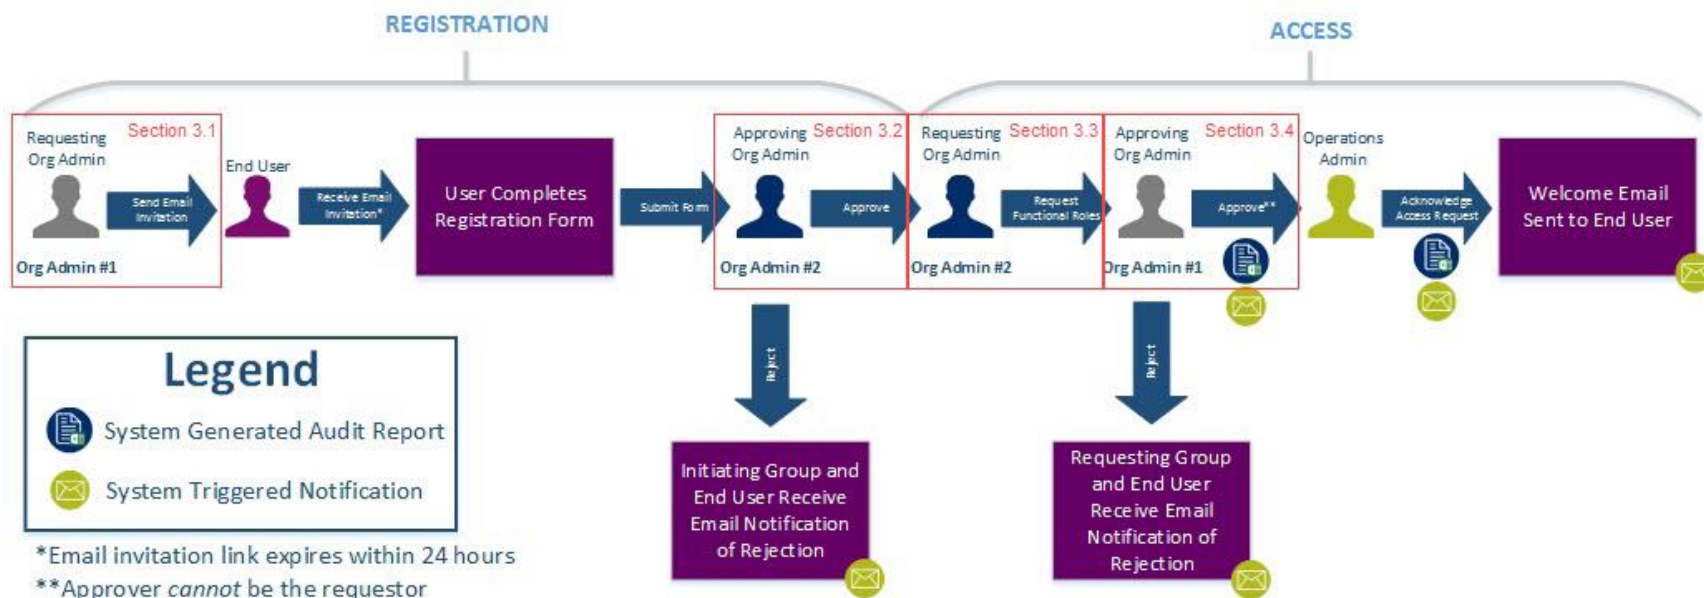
REGISTRATION

ACCESS

Requesting Org Admin
Section 3.1
Send Email Invitation
Org Admin #1

End User
Receive Email Invitation*

User Completes Registration Form

Submit Form

Approving Org Admin
Section 3.2
Approve
Org Admin #2

Reject

Initiating Group and End User Receive Email Notification of Rejection

Requesting Org Admin
Section 3.3
Request Functional Roles
Org Admin #2

Approving Org Admin
Section 3.4
Approve**
Org Admin #1

Reject

Requesting Group and End User Receive Email Notification of Rejection

Operations Admin
Acknowledge Access Request

Welcome Email Sent to End User

Legend
System Generated Audit Report
System Triggered Notification

*Email invitation link expires within 24 hours
**Approver *cannot* be the requestor